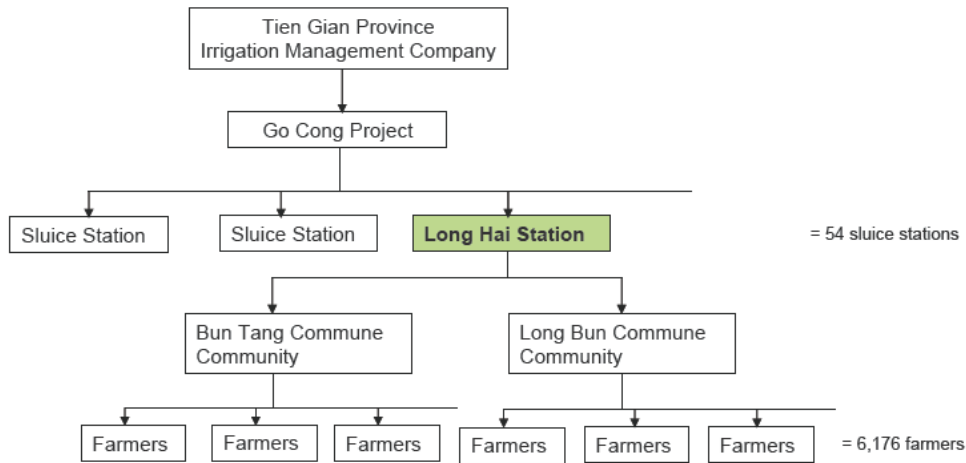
Tien Gian Province
Irrigation Management Company

Go Cong Project

Sluice Station

Sluice Station

Long Hai Station

= 54 sluice stations

Bun Tang Commune Community

Long Bun Commune Community

Farmers

Farmers

Farmers

Farmers

Farmers

Farmers

= 6,176 farmers